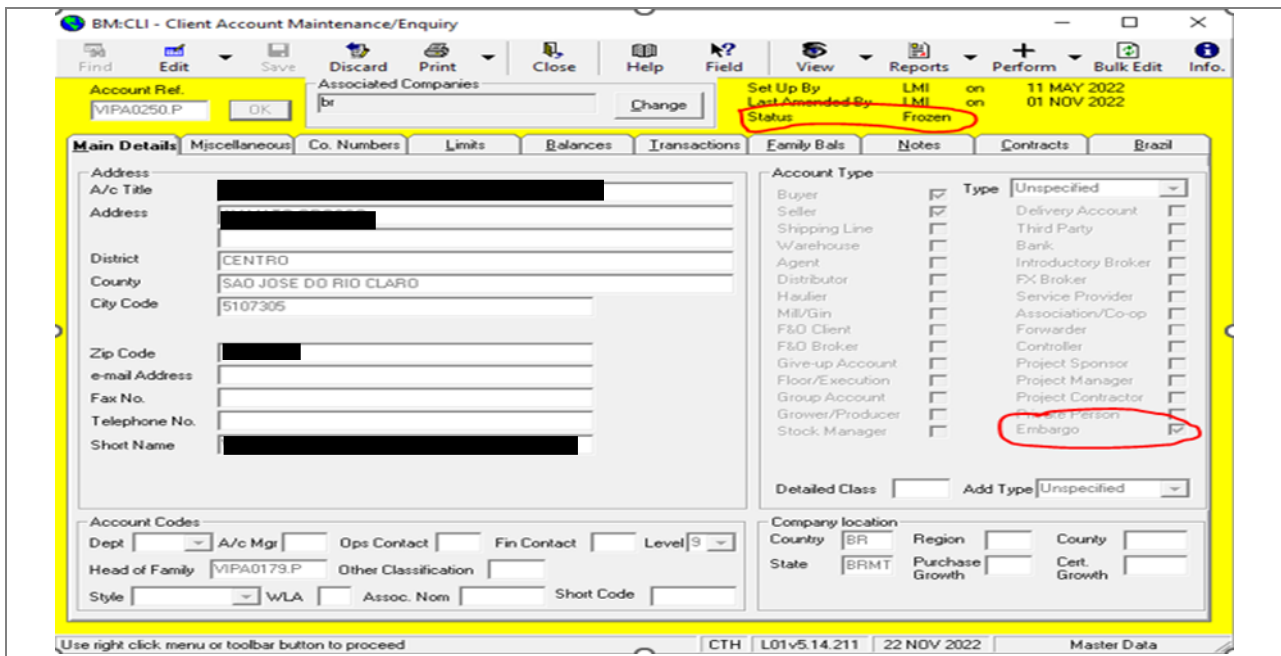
BM:CLI - Client Account Maintenance/Enquiry

Find Edit Save Discard Print Close Help Field View Reports Perform Bulk Edit Info.

Account Ref.
VIPA0250.P
OK
Associated Companies
br
Change

Set Up By LMI on 11 MAY 2022
Last Amended By LMI on 01 NOV 2022
Status Frozen

Main Details | Miscellaneous | Co. Numbers | Limits | Balances | Transactions | Family Bals | Notes | Contracts | Brazil

Address
A/c Title
Address
District CENTRO
County SAO JOSE DO RIO CLARO
City Code 5107305
Zip Code
e-mail Address
Fax No.
Telephone No.
Short Name

Account Type
Buyer
Seller
Shipping Line
Warehouse
Agent
Distributor
Haulier
Mill/Gin
F&O Client
F&O Broker
Give-up Account
Floor/Execution
Group Account
Grower/Producer
Stock Manager

Type Unspecified
Delivery Account
Third Party
Bank
Introductory Broker
FX Broker
Service Provider
Association/Co-op
Forwarder
Controller
Project Sponsor
Project Manager
Project Contractor
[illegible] Person
Embargo

Detailed Class
Add Type Unspecified

Account Codes
Dept
A/c Mgr
Ops Contact
Fin Contact
Level 9
Head of Family VIPA0179.P
Other Classification
Style
WLA
Assoc. Nom
Short Code

Company location
Country BR
Region
County
State BRMT
Purchase Growth
Cert. Growth

Use right click menu or toolbar button to proceed
CTH | L01v5.14.211 | 22 NOV 2022 | Master Data